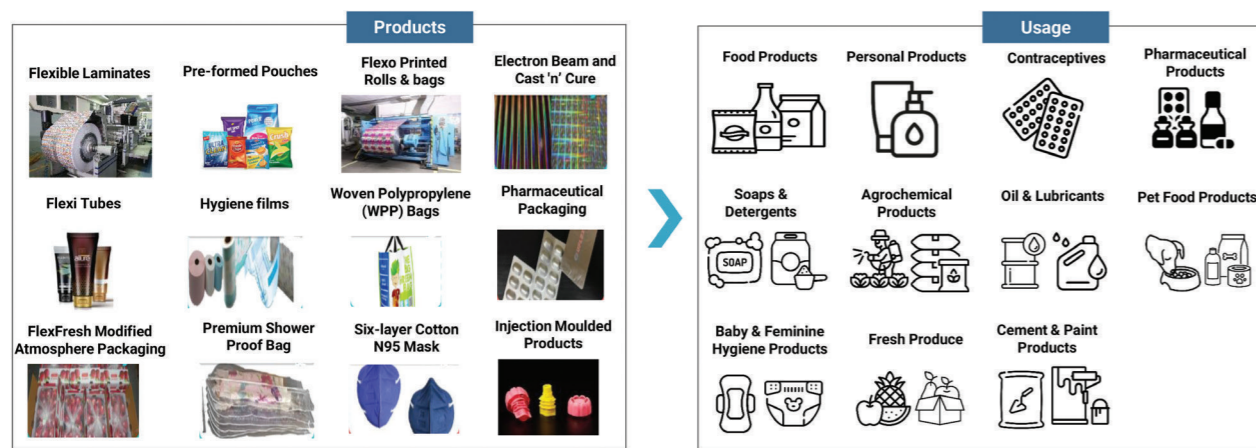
Products

Flexible Laminates

Pre-formed Pouches

Flexo Printed Rolls & bags

Electron Beam and Cast 'n' Cure

Flexi Tubes

Hygiene films

Woven Polypropylene (WPP) Bags

Pharmaceutical Packaging

FlexFresh Modified Atmosphere Packaging

Premium Shower Proof Bag

Six-layer Cotton N95 Mask

Injection Moulded Products

Usage

Food Products

Personal Products

Contraceptives

Pharmaceutical Products

Soaps & Detergents

SOAP

Agrochemical Products

Oil & Lubricants

Pet Food Products

Baby & Feminine Hygiene Products

Fresh Produce

Cement & Paint Products